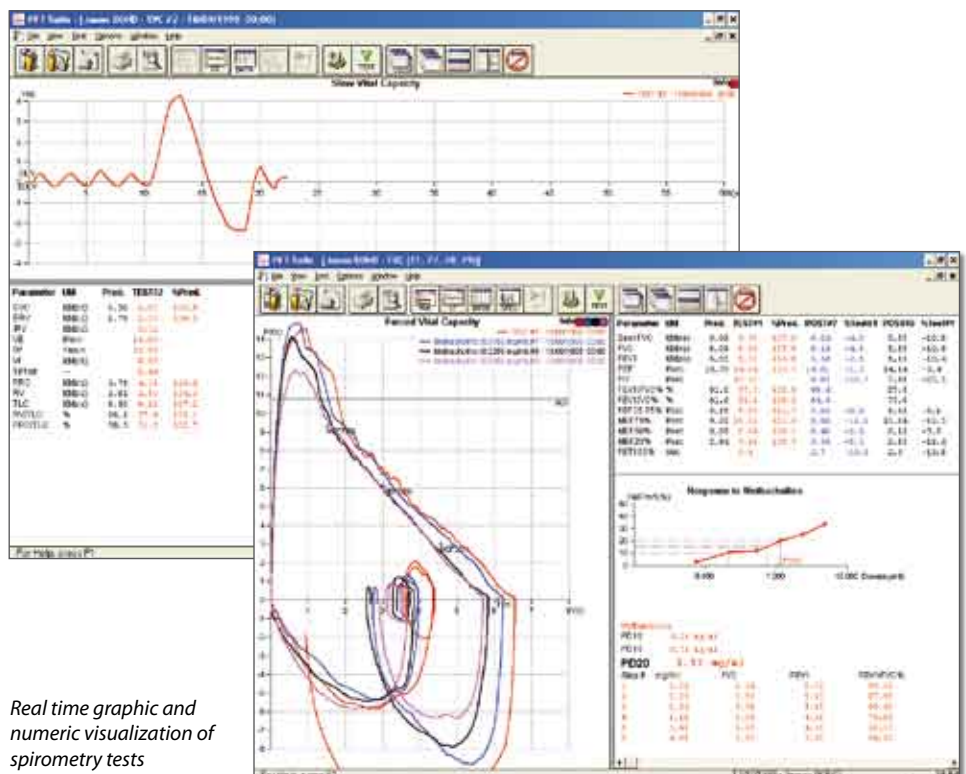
PFT Suite - [ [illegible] - SVC #2 - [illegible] ]

File View Test Options Window Help

Slow Vital Capacity

Parameter UM Pred. TEST#2 %Pred.

SVC
ERV
IRV
VE
RF
VT
TLC
RV/TLC

For Help, press F1

PFT Suite - [ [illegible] - FVC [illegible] ]

File View Test Options Window Help

Forced Vital Capacity

Parameter UM Pred.

Response to Methacholine

PD20

Real time graphic and numeric visualization of spirometry tests